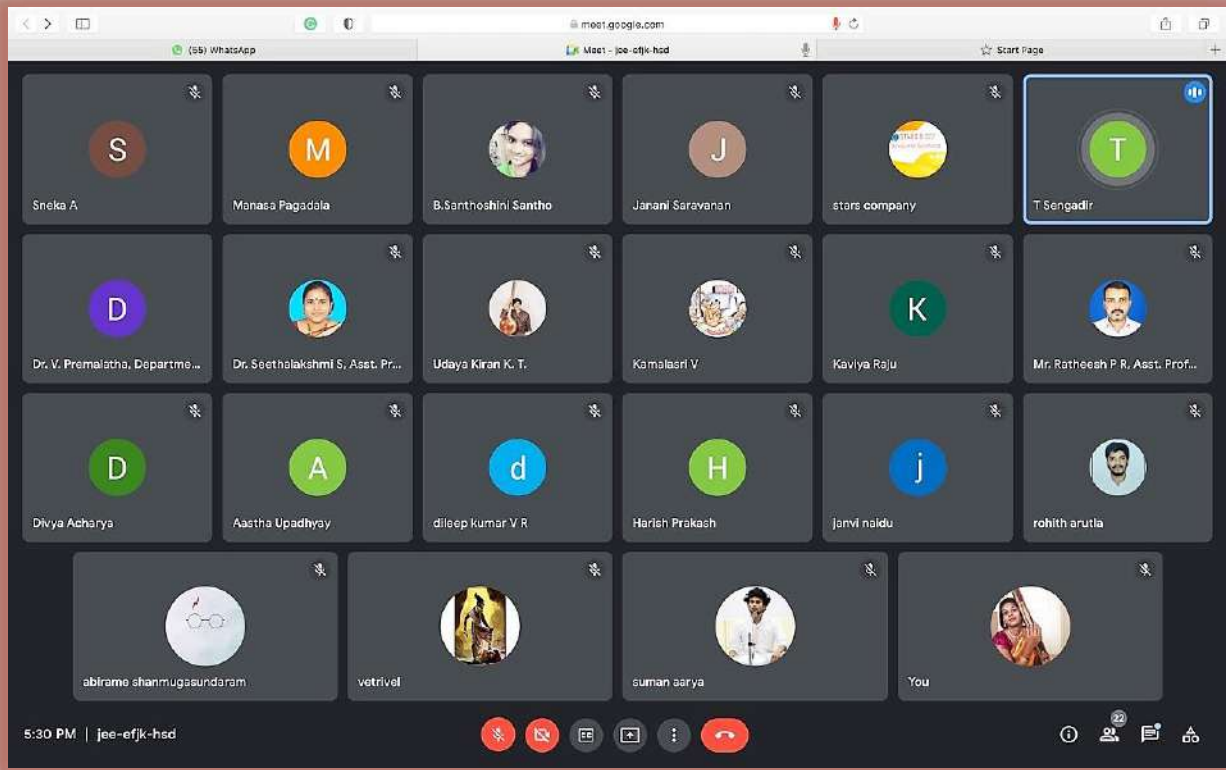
meet.google.com

(55) WhatsApp

Meet - jee-efjk-hsd

Start Page

S
Sneka A

M
Manasa Pagadala

B.Santhoshini Santho

J
Janani Saravanan

stars company

T
T Sengadir

D
Dr. V. Premalatha, Departme...

Dr. Seethalakshmi S, Asst. Pr...

Udaya Kiran K. T.

Kamalasri V

K
Kaviya Raju

Mr. Ratheesh P R, Asst. Prof...

D
Divya Acharya

A
Aastha Upadhyay

d
dileep kumar V R

H
Harish Prakash

j
janvi naidu

rohith arutla

abirame shanmugasundaram

vetrivel

suman aarya

You

5:30 PM | jee-efjk-hsd

22